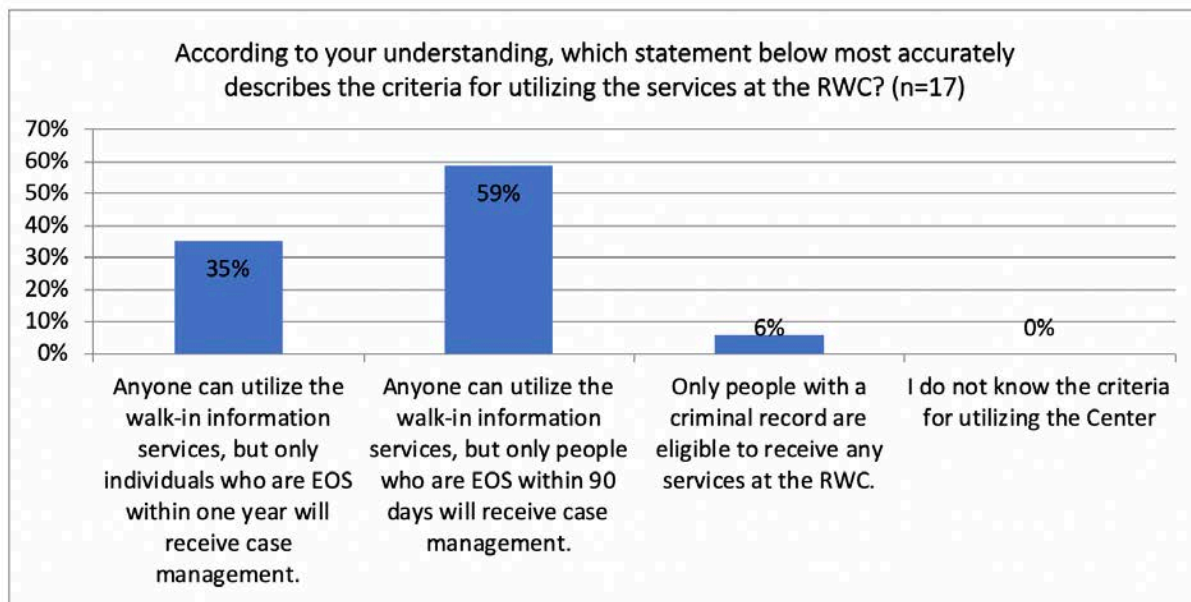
According to your understanding, which statement below most accurately describes the criteria for utilizing the services at the RWC? (n=17)

70%
60%
50%
40%
30%
20%
10%
0%

35%
59%
6%
0%

Anyone can utilize the walk-in information services, but only individuals who are EOS within one year will receive case management.

Anyone can utilize the walk-in information services, but only people who are EOS within 90 days will receive case management.

Only people with a criminal record are eligible to receive any services at the RWC.

I do not know the criteria for utilizing the Center